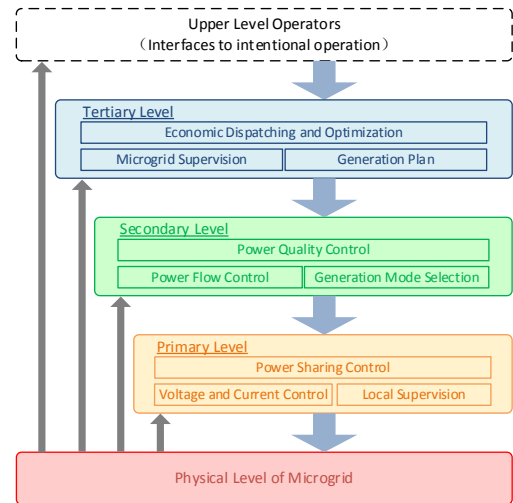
Upper Level Operators
（Interfaces to intentional operation）

Tertiary Level
Economic Dispatching and Optimization
Microgrid Supervision
Generation Plan

Secondary Level
Power Quality Control
Power Flow Control
Generation Mode Selection

Primary Level
Power Sharing Control
Voltage and Current Control
Local Supervision

Physical Level of Microgrid